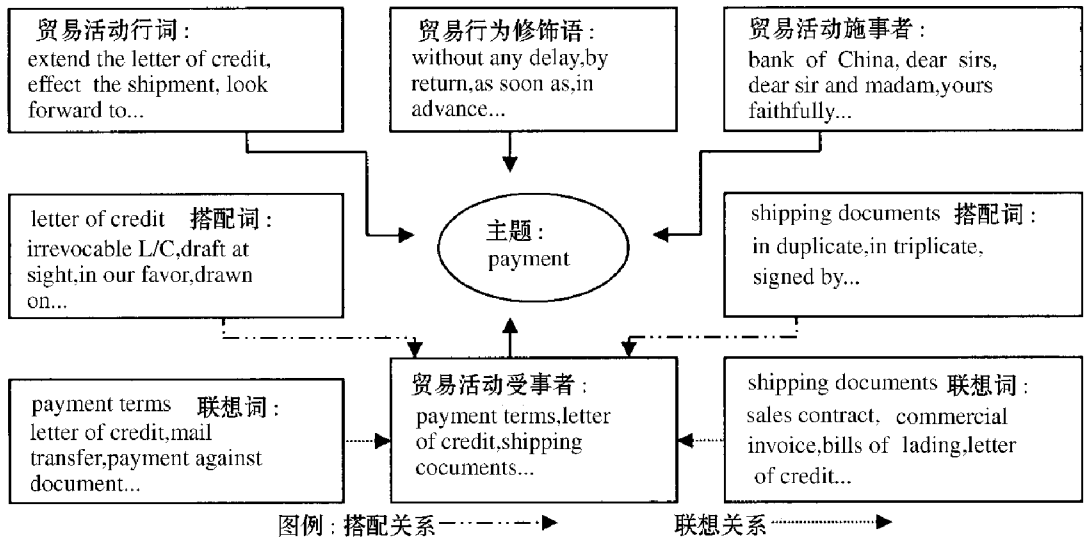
贸易活动行词：
extend the letter of credit, effect the shipment, look forward to...

贸易行为修饰语：
without any delay,by return,as soon as,in advance...

贸易活动施事者：
bank of China, dear sirs, dear sir and madam,yours faithfully...

letter of credit 搭配词：
irrevocable L/C,draft at sight,in our favor,drawn on...

主题：
payment

shipping documents 搭配词：
in duplicate,in triplicate, signed by...

payment terms 联想词：
letter of credit,mail transfer,payment against document...

贸易活动受事者：
payment terms,letter of credit,shipping cocuments...

shipping documents 联想词：
sales contract, commercial invoice,bills of lading,letter of credit...

图例：搭配关系 联想关系